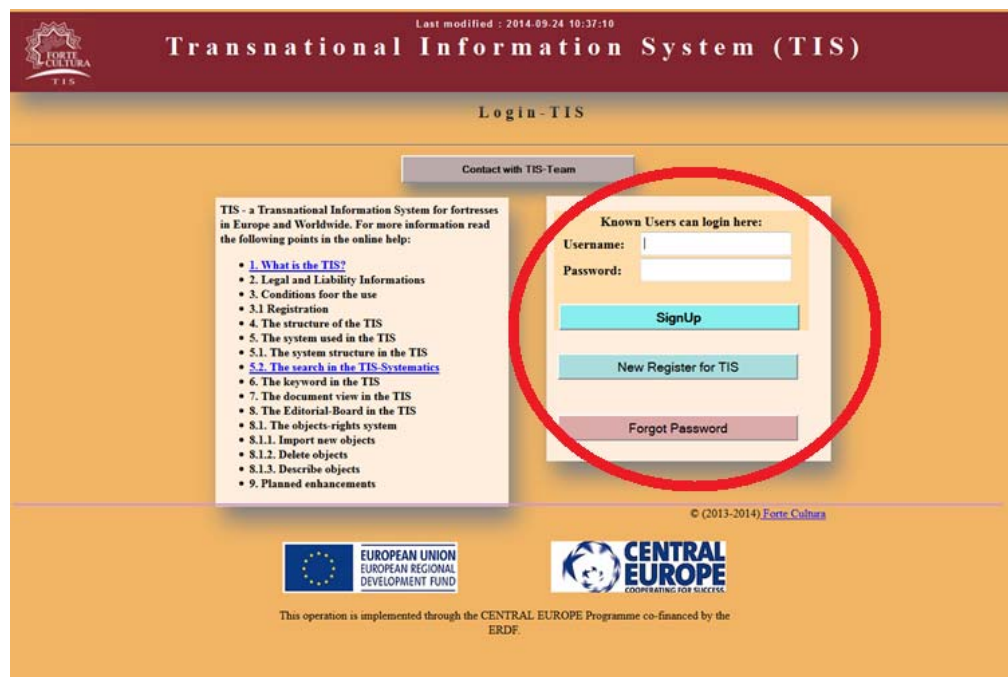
FORTE CULTURA
TIS

Last modified : 2014-09-24 10:37:10

Transnational Information System (TIS)

Login-TIS

Contact with TIS-Team

TIS - a Transnational Information System for fortresses in Europe and Worldwide. For more information read the following points in the online help:

- 1. What is the TIS?
- 2. Legal and Liability Informations
- 3. Conditions foor the use
- 3.1 Registration
- 4. The structure of the TIS
- 5. The system used in the TIS
- 5.1. The system structure in the TIS
- 5.2. The search in the TIS-Systematics
- 6. The keyword in the TIS
- 7. The document view in the TIS
- 8. The Editorial-Board in the TIS
- 8.1. The objects-rights system
- 8.1.1. Import new objects
- 8.1.2. Delete objects
- 8.1.3. Describe objects
- 9. Planned enhancements

Known Users can login here:
Username:
Password:
SignUp

New Register for TIS

Forgot Password

© (2013-2014) Forte Cultura

EUROPEAN UNION
EUROPEAN REGIONAL DEVELOPMENT FUND

CENTRAL EUROPE
COOPERATING FOR SUCCESS.

This operation is implemented through the CENTRAL EUROPE Programme co-financed by the ERDF.